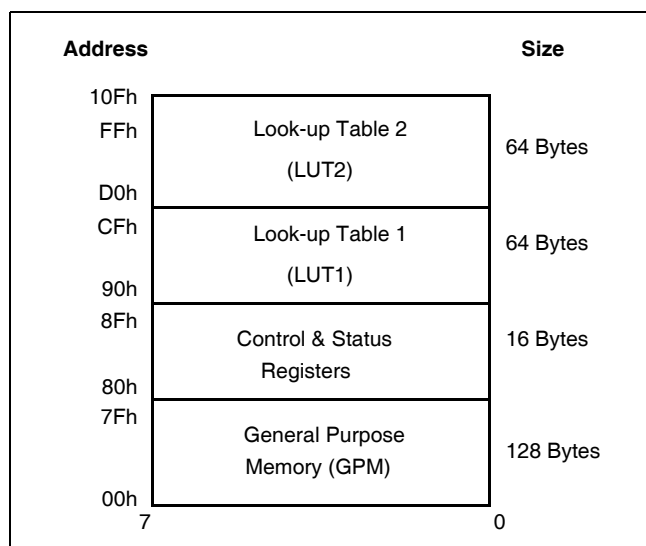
Address

Size

10Fh
FFh

Look-up Table 2
(LUT2)

64 Bytes

D0h
CFh

Look-up Table 1
(LUT1)

64 Bytes

90h
8Fh

Control & Status Registers

16 Bytes

80h
7Fh

General Purpose Memory (GPM)

128 Bytes

00h
7
0